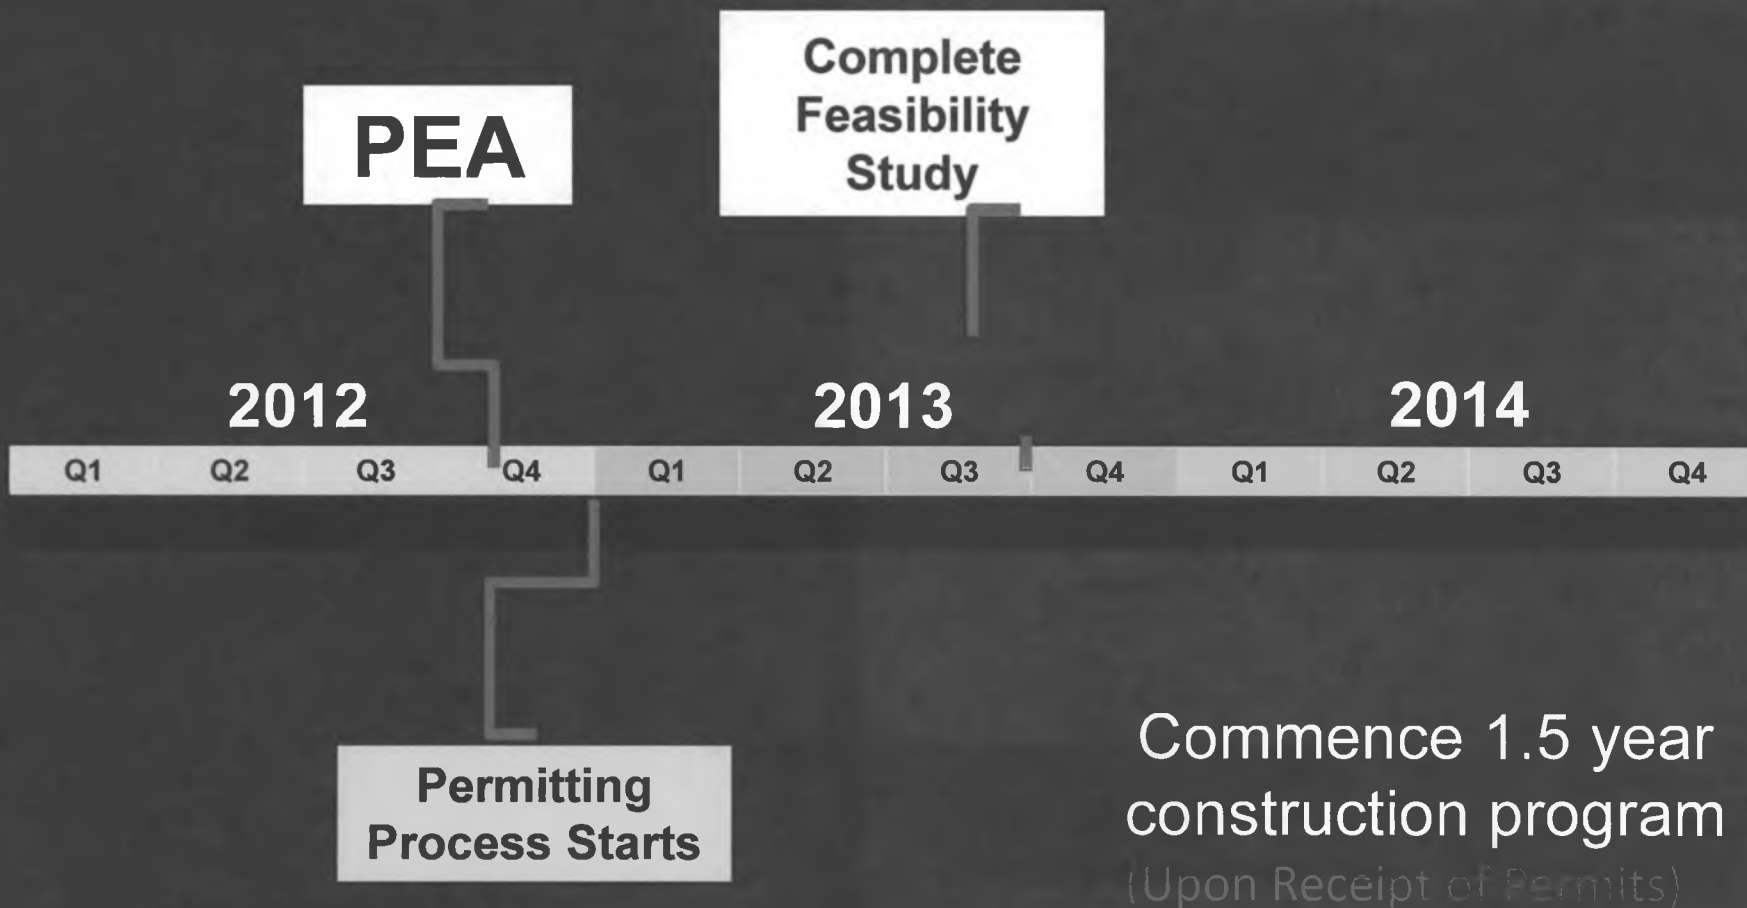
Complete Feasibility Study

PEA

2012

2013

2014

| Q1 | Q2 | Q3 | Q4 | Q1 | Q2 | Q3 | Q4 | Q1 | Q2 | Q3 | Q4 |
|---|---|---|---|---|---|---|---|---|---|---|---|

Permitting Process Starts

Commence 1.5 year construction program
(Upon Receipt of Permits)